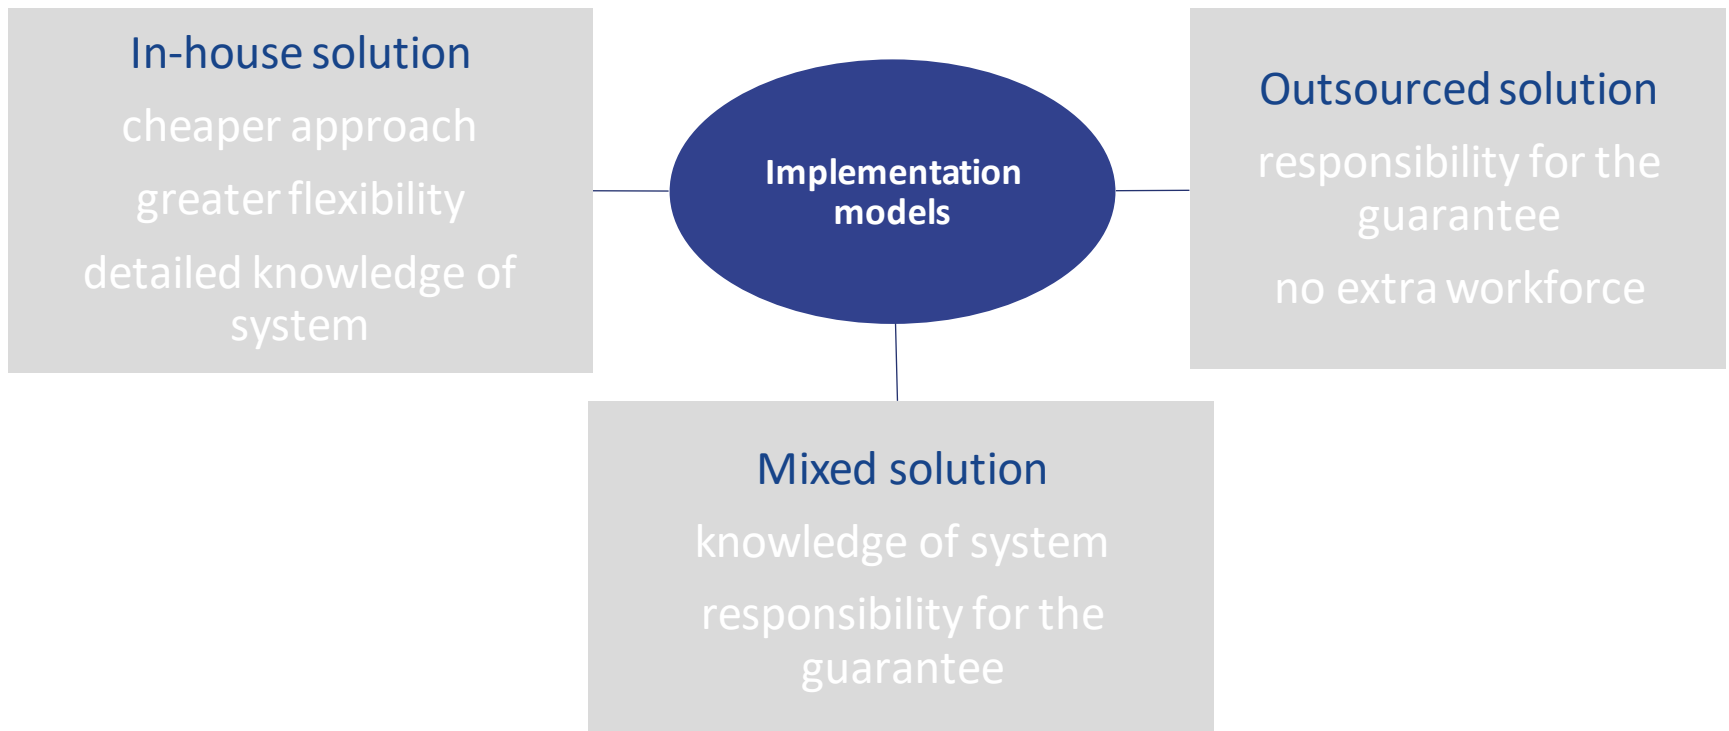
In-house solution

cheaper approach

greater flexibility

detailed knowledge of system

Implementation models

Outsourced solution

responsibility for the guarantee

no extra workforce

Mixed solution

knowledge of system

responsibility for the guarantee